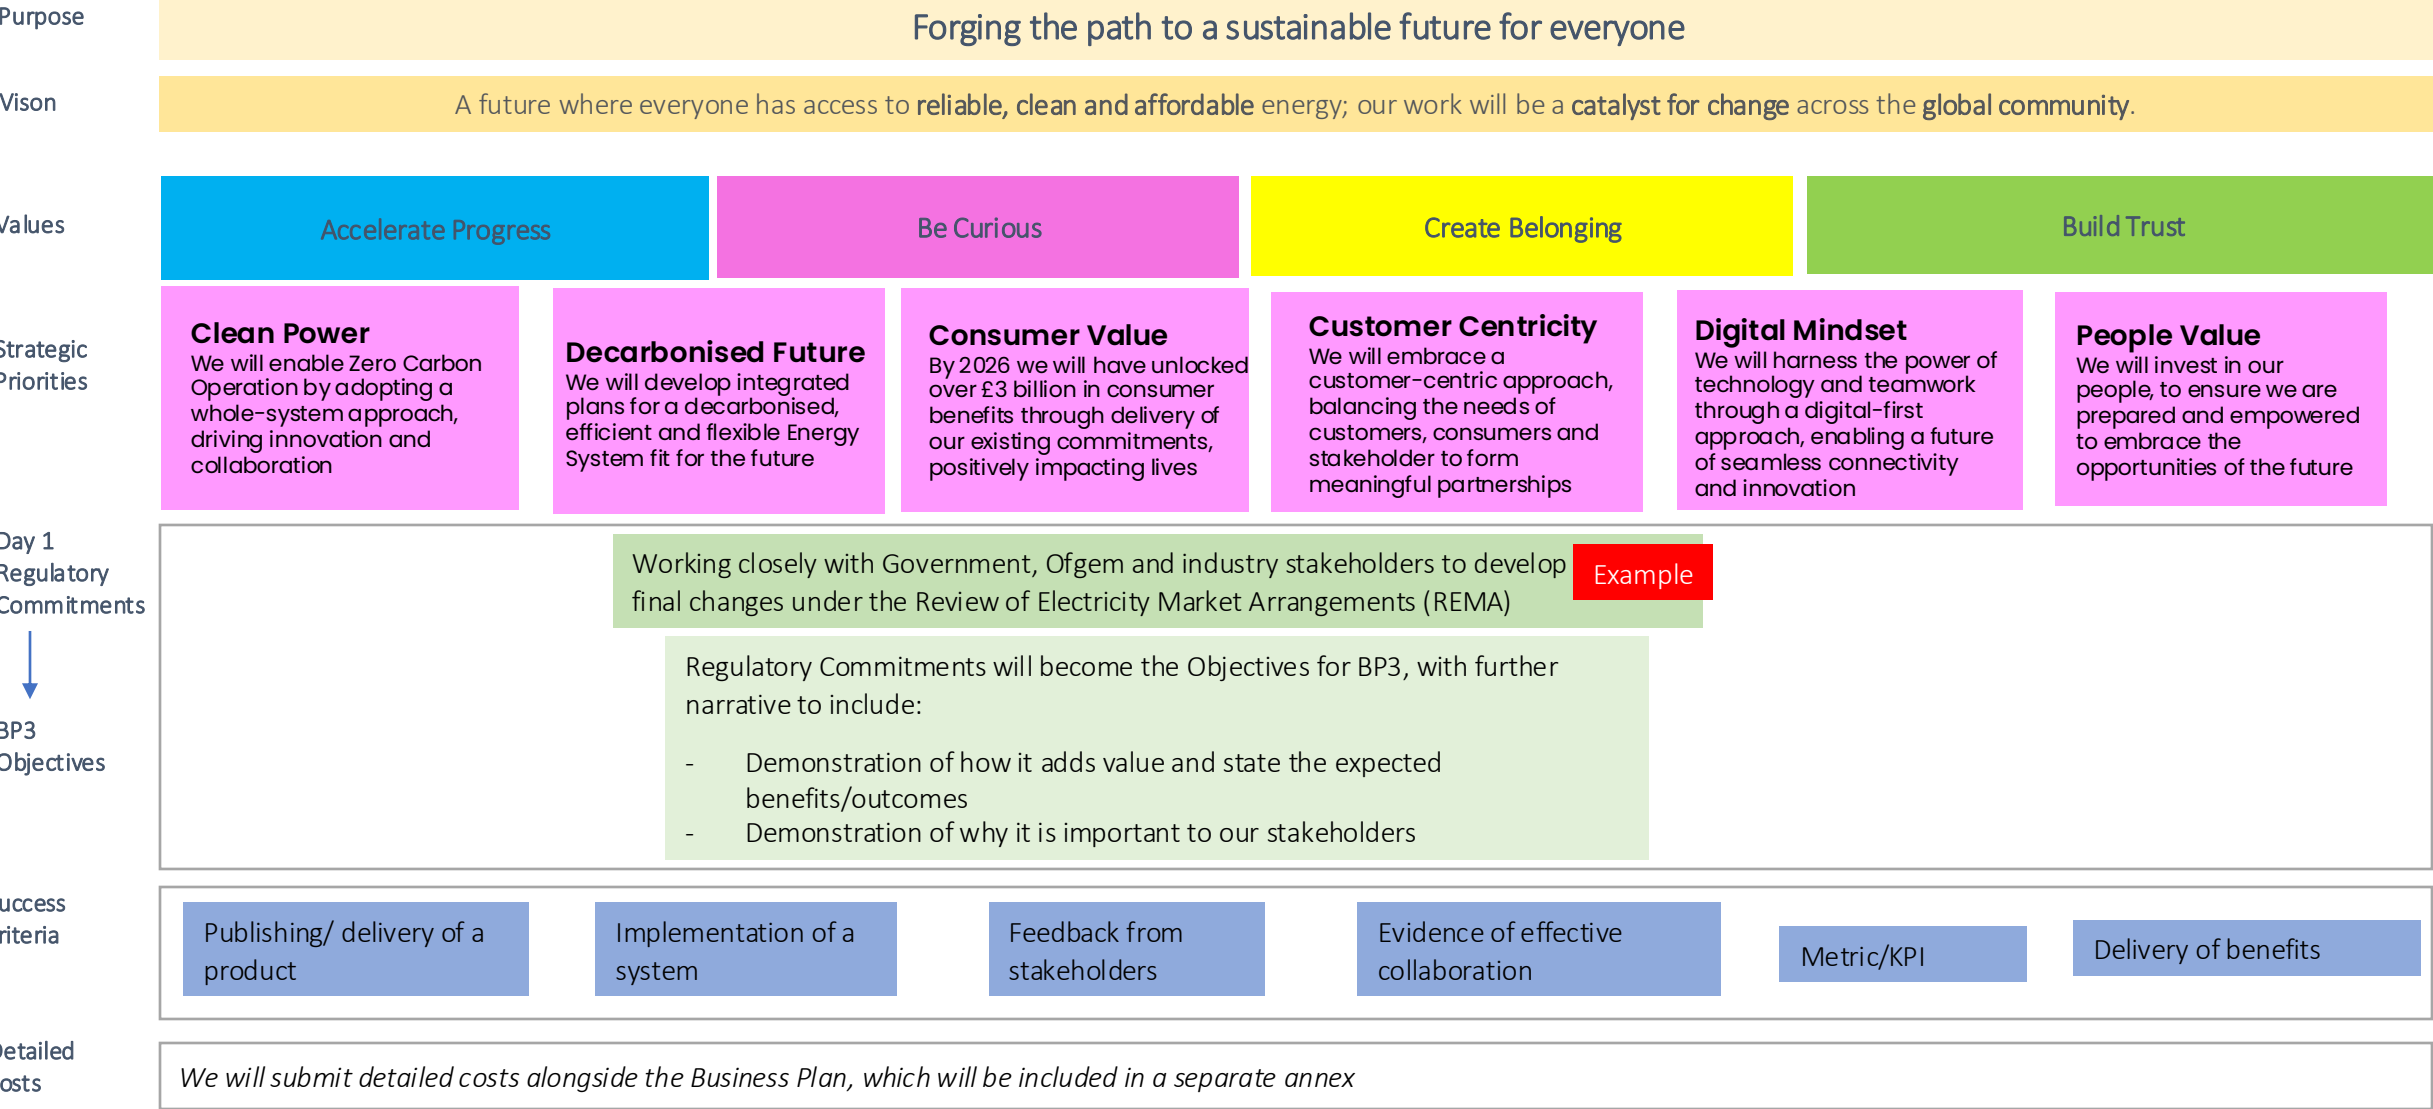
Purpose

Forging the path to a sustainable future for everyone

Vison

A future where everyone has access to reliable, clean and affordable energy; our work will be a catalyst for change across the global community.

Values

Accelerate Progress

Be Curious

Create Belonging

Build Trust

Strategic Priorities

Clean Power
We will enable Zero Carbon Operation by adopting a whole-system approach, driving innovation and collaboration

Decarbonised Future
We will develop integrated plans for a decarbonised, efficient and flexible Energy System fit for the future

Consumer Value
By 2026 we will have unlocked over £3 billion in consumer benefits through delivery of our existing commitments, positively impacting lives

Customer Centricity
We will embrace a customer-centric approach, balancing the needs of customers, consumers and stakeholder to form meaningful partnerships

Digital Mindset
We will harness the power of technology and teamwork through a digital-first approach, enabling a future of seamless connectivity and innovation

People Value
We will invest in our people, to ensure we are prepared and empowered to embrace the opportunities of the future

Day 1 Regulatory Commitments

BP3 Objectives

Working closely with Government, Ofgem and industry stakeholders to develop final changes under the Review of Electricity Market Arrangements (REMA)

Example

Regulatory Commitments will become the Objectives for BP3, with further narrative to include:

- Demonstration of how it adds value and state the expected benefits/outcomes
- Demonstration of why it is important to our stakeholders

uccess riteria

Publishing/ delivery of a product

Implementation of a system

Feedback from stakeholders

Evidence of effective collaboration

Metric/KPI

Delivery of benefits

etailed osts

We will submit detailed costs alongside the Business Plan, which will be included in a separate annex